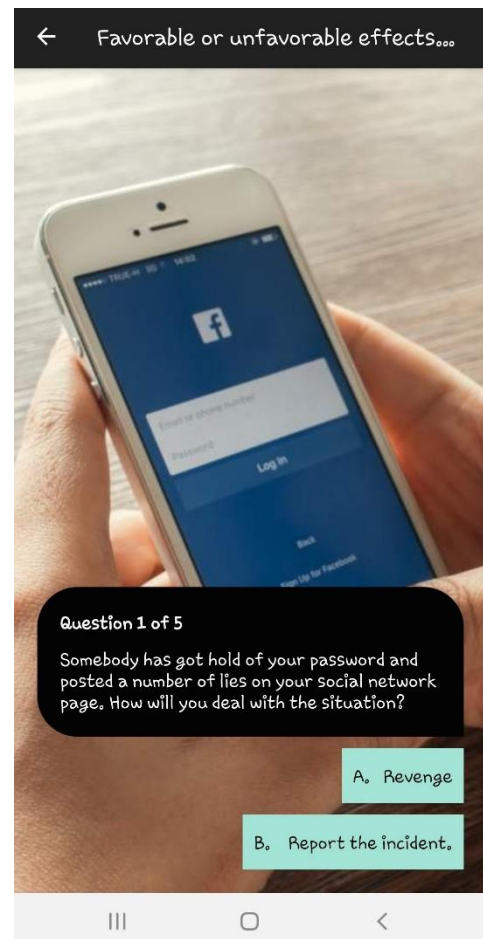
Favorable or unfavorable effects...

f

Email or phone number

Password

Log In

Back

Sign Up for Facebook

Question 1 of 5

Somebody has got hold of your password and posted a number of lies on your social network page. How will you deal with the situation?

A. Revenge

B. Report the incident.